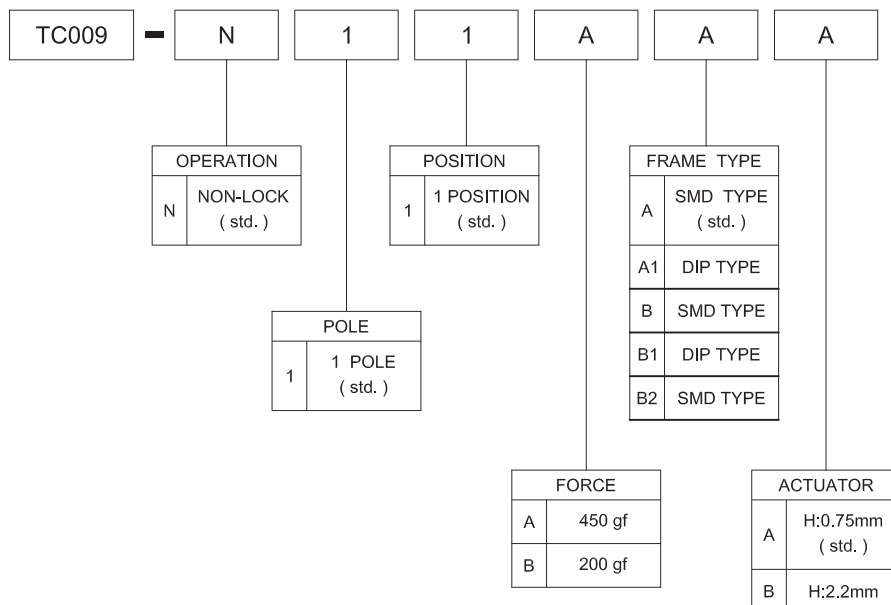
TC009 - N 1 1 A A A

| OPERATION | |
|---|---|
| N | NON-LOCK ( std. ) |

| POSITION | |
|---|---|
| 1 | 1 POSITION ( std. ) |

| FRAME TYPE | |
|---|---|
| A | SMD TYPE ( std. ) |
| A1 | DIP TYPE |
| B | SMD TYPE |
| B1 | DIP TYPE |
| B2 | SMD TYPE |

| POLE | |
|---|---|
| 1 | 1 POLE ( std. ) |

| FORCE | |
|---|---|
| A | 450 gf |
| B | 200 gf |

| ACTUATOR | |
|---|---|
| A | H:0.75mm ( std. ) |
| B | H:2.2mm |